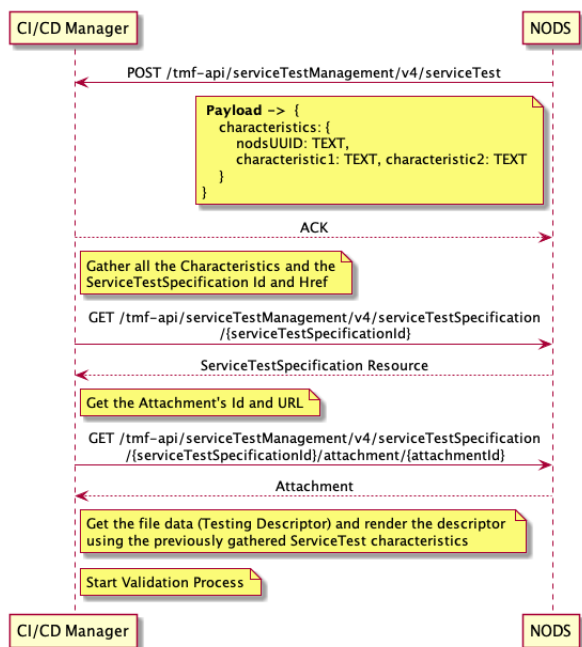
CI/CD Manager

NODS

POST /tmf-api/serviceTestManagement/v4/serviceTest

**Payload** -> {
characteristics: {
nodsUUID: TEXT,
characteristic1: TEXT, characteristic2: TEXT
}
}

ACK

Gather all the Characteristics and the ServiceTestSpecification Id and Href

GET /tmf-api/serviceTestManagement/v4/serviceTestSpecification /{serviceTestSpecificationId}

ServiceTestSpecification Resource

Get the Attachment's Id and URL

GET /tmf-api/serviceTestManagement/v4/serviceTestSpecification /{serviceTestSpecificationId}/attachment/{attachmentId}

Attachment

Get the file data (Testing Descriptor) and render the descriptor using the previously gathered ServiceTest characteristics

Start Validation Process

CI/CD Manager

NODS